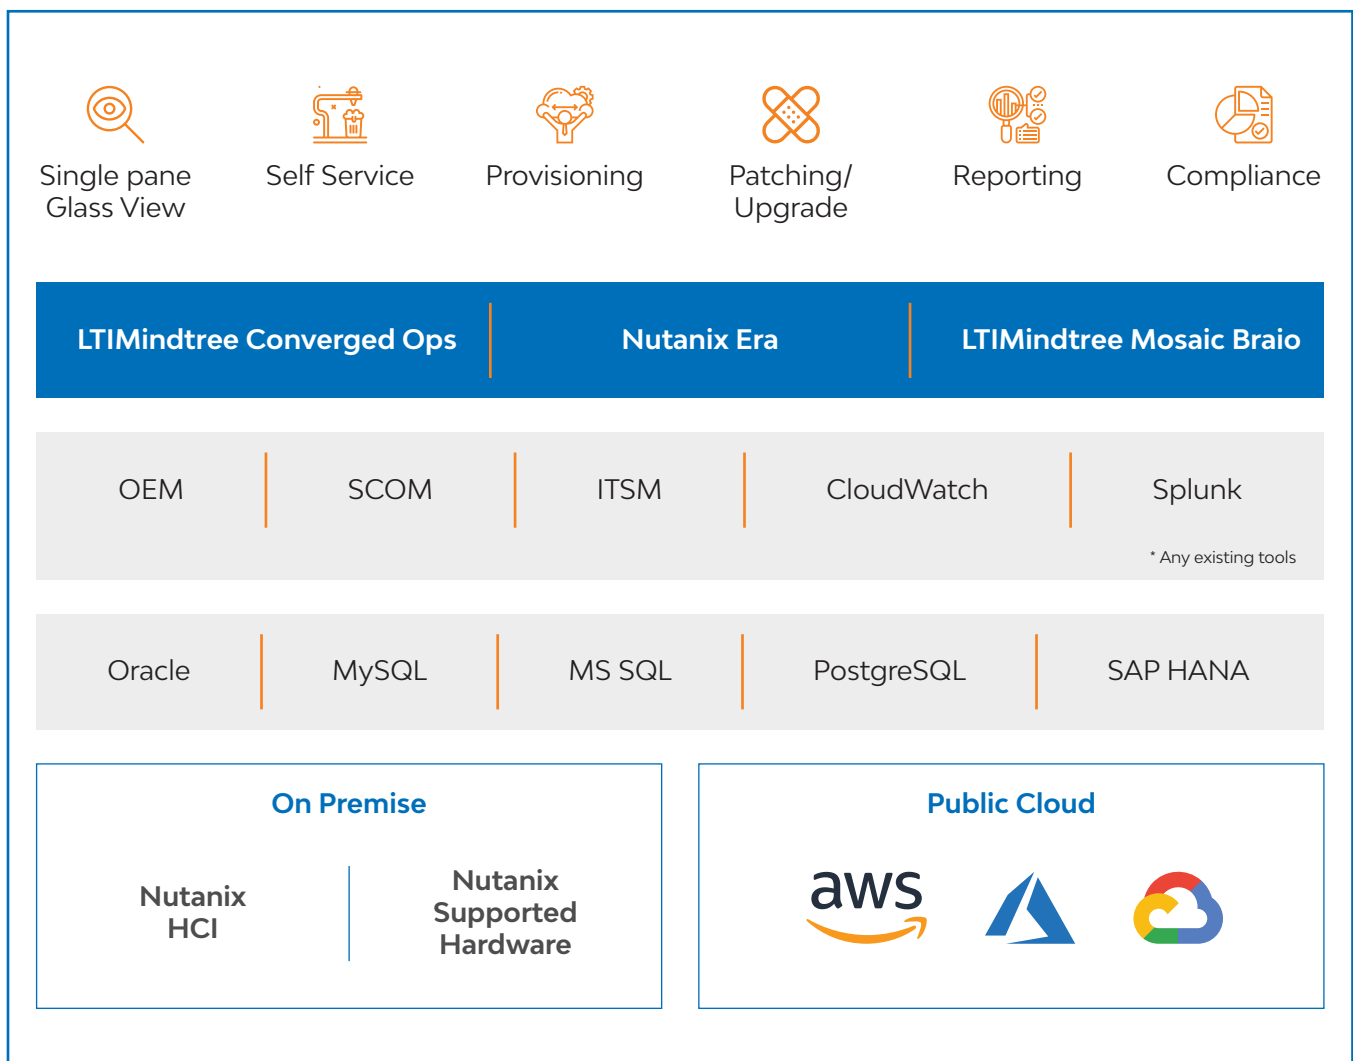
Single pane Glass View

Self Service

Provisioning

Patching/ Upgrade

Reporting

Compliance

LTIMindtree Converged Ops | Nutanix Era | LTIMindtree Mosaic Braio

OEM | SCOM | ITSM | CloudWatch | Splunk

* Any existing tools

Oracle | MySQL | MS SQL | PostgreSQL | SAP HANA

On Premise

Nutanix HCI

Nutanix Supported Hardware

Public Cloud

aws